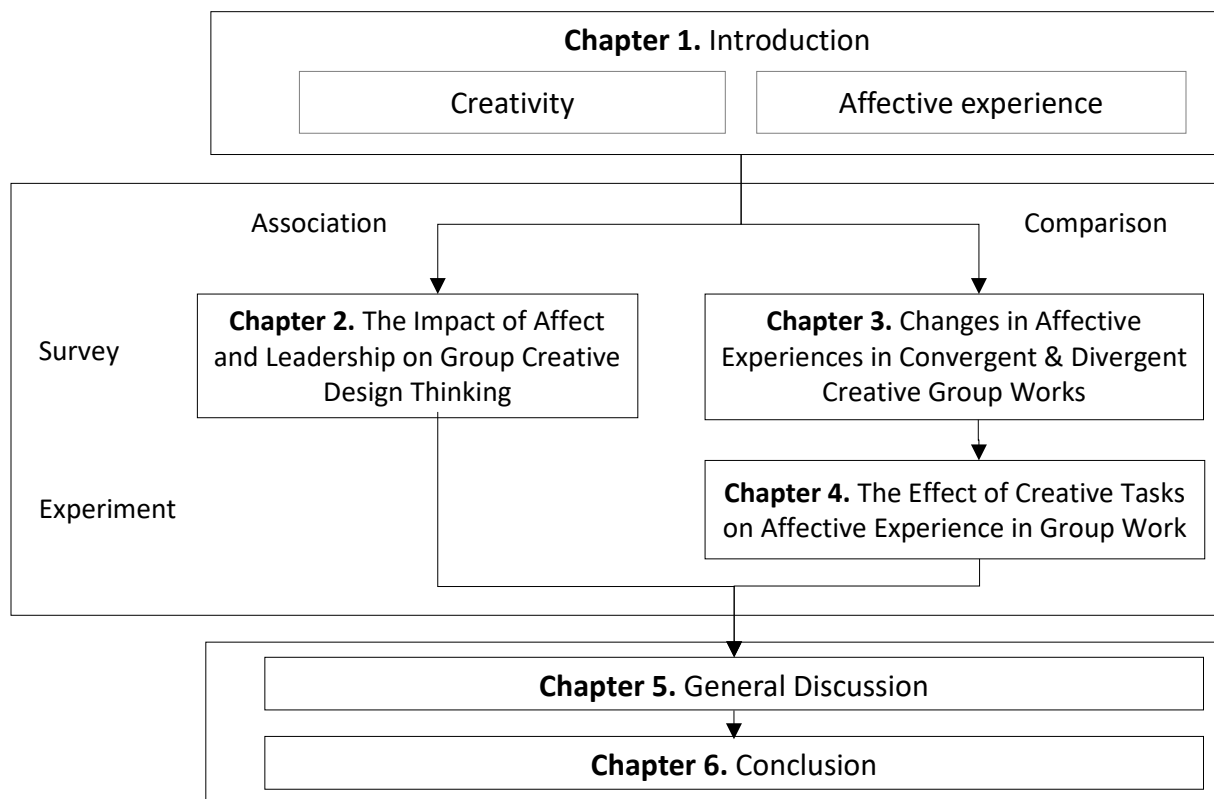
**Chapter 1.** Introduction

Creativity

Affective experience

Association

Comparison

Survey

**Chapter 2.** The Impact of Affect and Leadership on Group Creative Design Thinking

**Chapter 3.** Changes in Affective Experiences in Convergent & Divergent Creative Group Works

Experiment

**Chapter 4.** The Effect of Creative Tasks on Affective Experience in Group Work

**Chapter 5.** General Discussion

**Chapter 6.** Conclusion